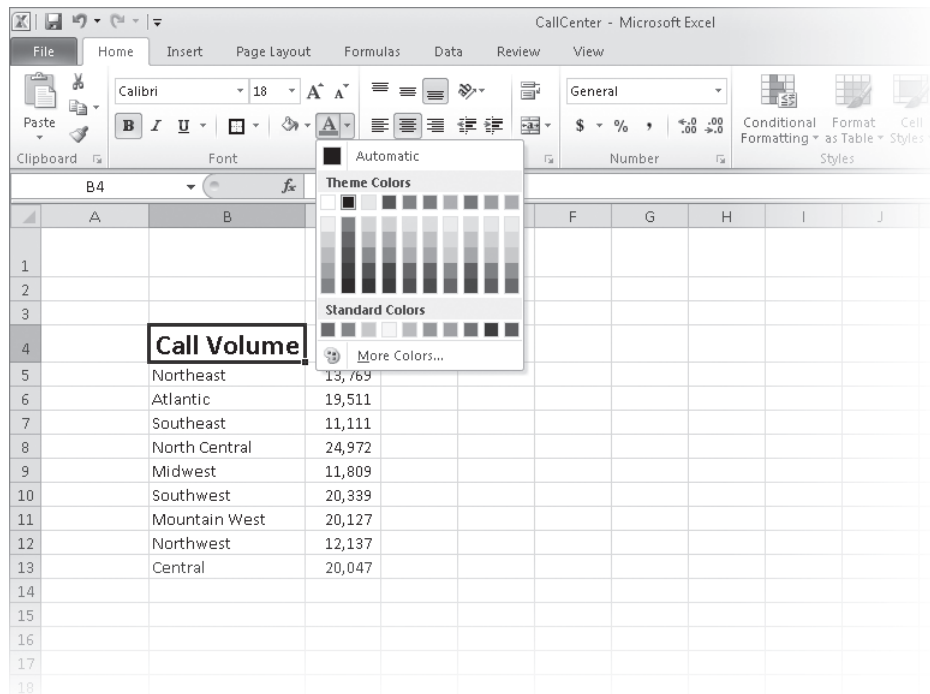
CallCenter - Microsoft Excel

File Home Insert Page Layout Formulas Data Review View

Paste Calibri 18 B I U General $ % , Conditional Formatting Format as Table Cell Styles

Clipboard Font Number Styles

B4 $f_x$

Automatic
Theme Colors
Standard Colors
More Colors...

| | A | B | C | D | E | F | G | H | I | J |
|---|---|---|---|---|---|---|---|---|---|---|
| 1 | | | | | | | | | | |
| 2 | | | | | | | | | | |
| 3 | | | | | | | | | | |
| 4 | | Call Volume | | | | | | | | |
| 5 | | Northeast | 13,769 | | | | | | | |
| 6 | | Atlantic | 19,511 | | | | | | | |
| 7 | | Southeast | 11,111 | | | | | | | |
| 8 | | North Central | 24,972 | | | | | | | |
| 9 | | Midwest | 11,809 | | | | | | | |
| 10 | | Southwest | 20,339 | | | | | | | |
| 11 | | Mountain West | 20,127 | | | | | | | |
| 12 | | Northwest | 12,137 | | | | | | | |
| 13 | | Central | 20,047 | | | | | | | |
| 14 | | | | | | | | | | |
| 15 | | | | | | | | | | |
| 16 | | | | | | | | | | |
| 17 | | | | | | | | | | |
| 18 | | | | | | | | | | |